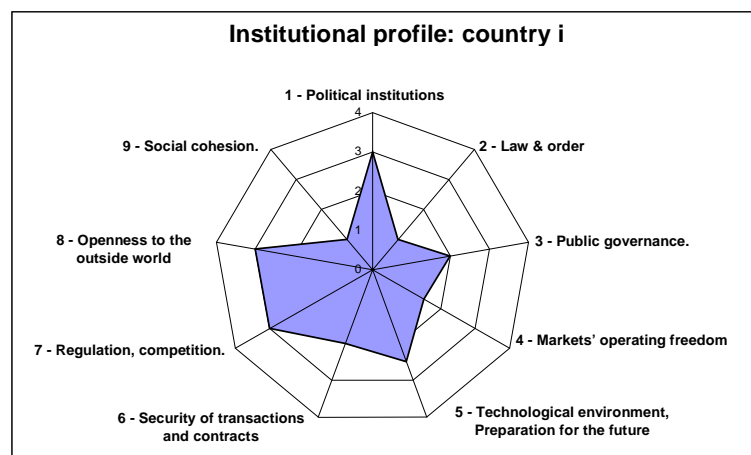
Institutional profile: country i

1 - Political institutions

4
3
2
1
0

2 - Law & order

3 - Public governance.

4 - Markets' operating freedom

5 - Technological environment, Preparation for the future

6 - Security of transactions and contracts

7 - Regulation, competition.

8 - Openness to the outside world

9 - Social cohesion.